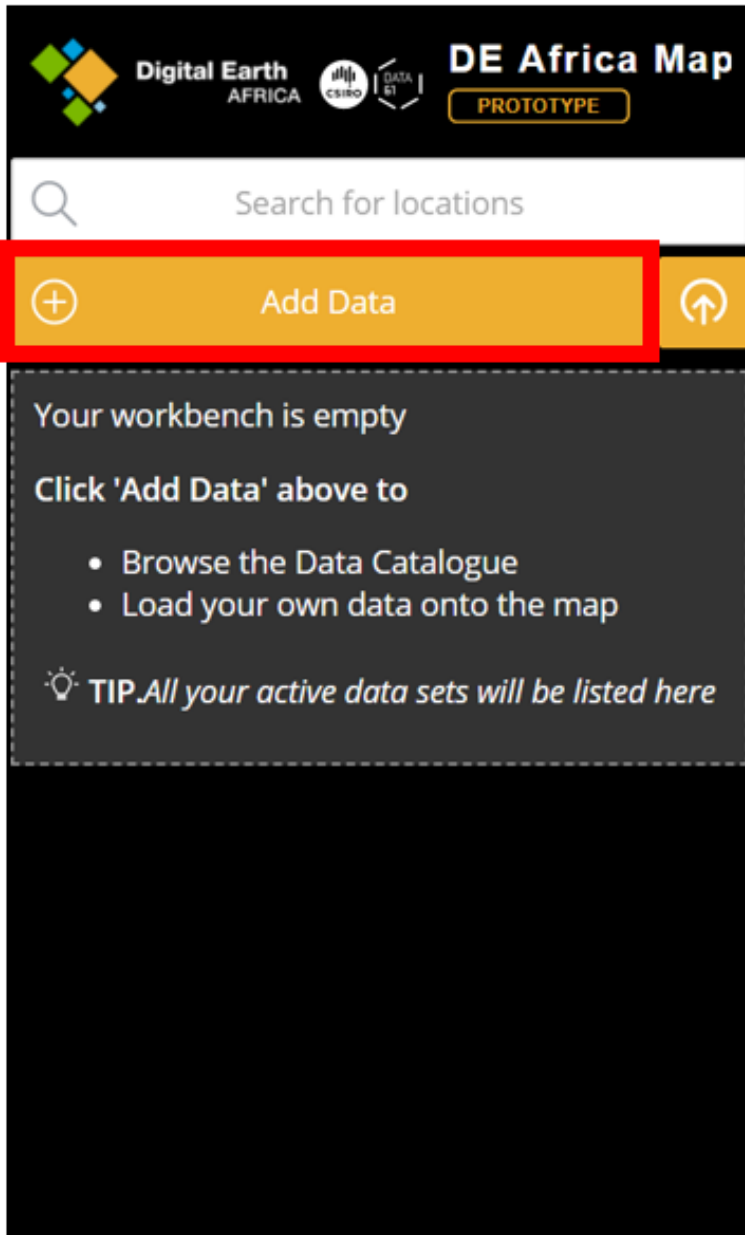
Digital Earth AFRICA

CSIRO

DATA 61

DE Africa Map

PROTOTYPE

Search for locations

Add Data

Your workbench is empty

Click 'Add Data' above to

- Browse the Data Catalogue
- Load your own data onto the map

TIP. All your active data sets will be listed here